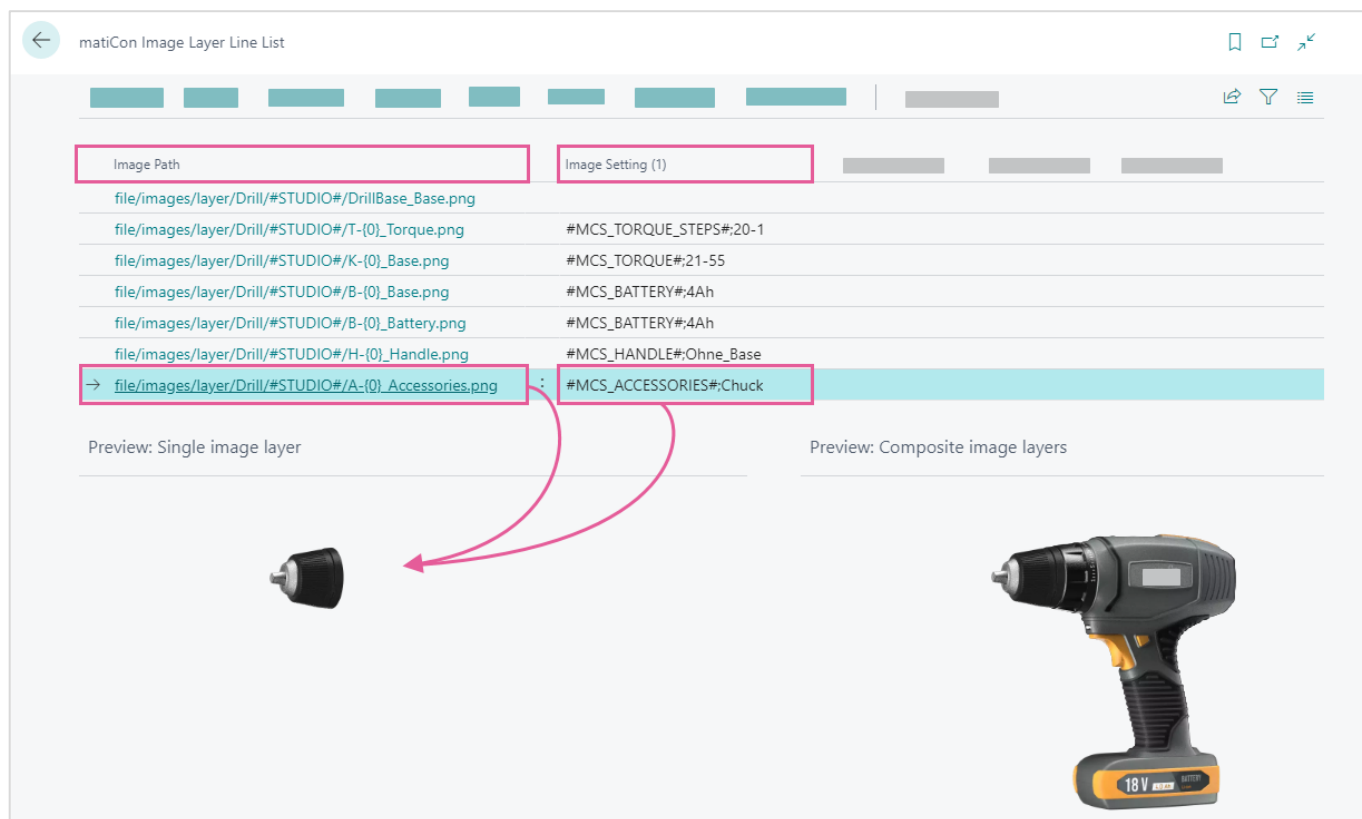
matiCon Image Layer Line List

| Image Path | Image Setting (1) |
|---|---|
| file/images/layer/Drill/#STUDIO#/DrillBase_Base.png | |
| file/images/layer/Drill/#STUDIO#/T-{0}_Torque.png | #MCS_TORQUE_STEPS#;20-1 |
| file/images/layer/Drill/#STUDIO#/K-{0}_Base.png | #MCS_TORQUE#;21-55 |
| file/images/layer/Drill/#STUDIO#/B-{0}_Base.png | #MCS_BATTERY#;4Ah |
| file/images/layer/Drill/#STUDIO#/B-{0}_Battery.png | #MCS_BATTERY#;4Ah |
| file/images/layer/Drill/#STUDIO#/H-{0}_Handle.png | #MCS_HANDLE#;Ohne_Base |
| file/images/layer/Drill/#STUDIO#/A-{0}_Accessories.png | #MCS_ACCESSORIES#;Chuck |

Preview: Single image layer

Preview: Composite image layers

18 V BATTERY